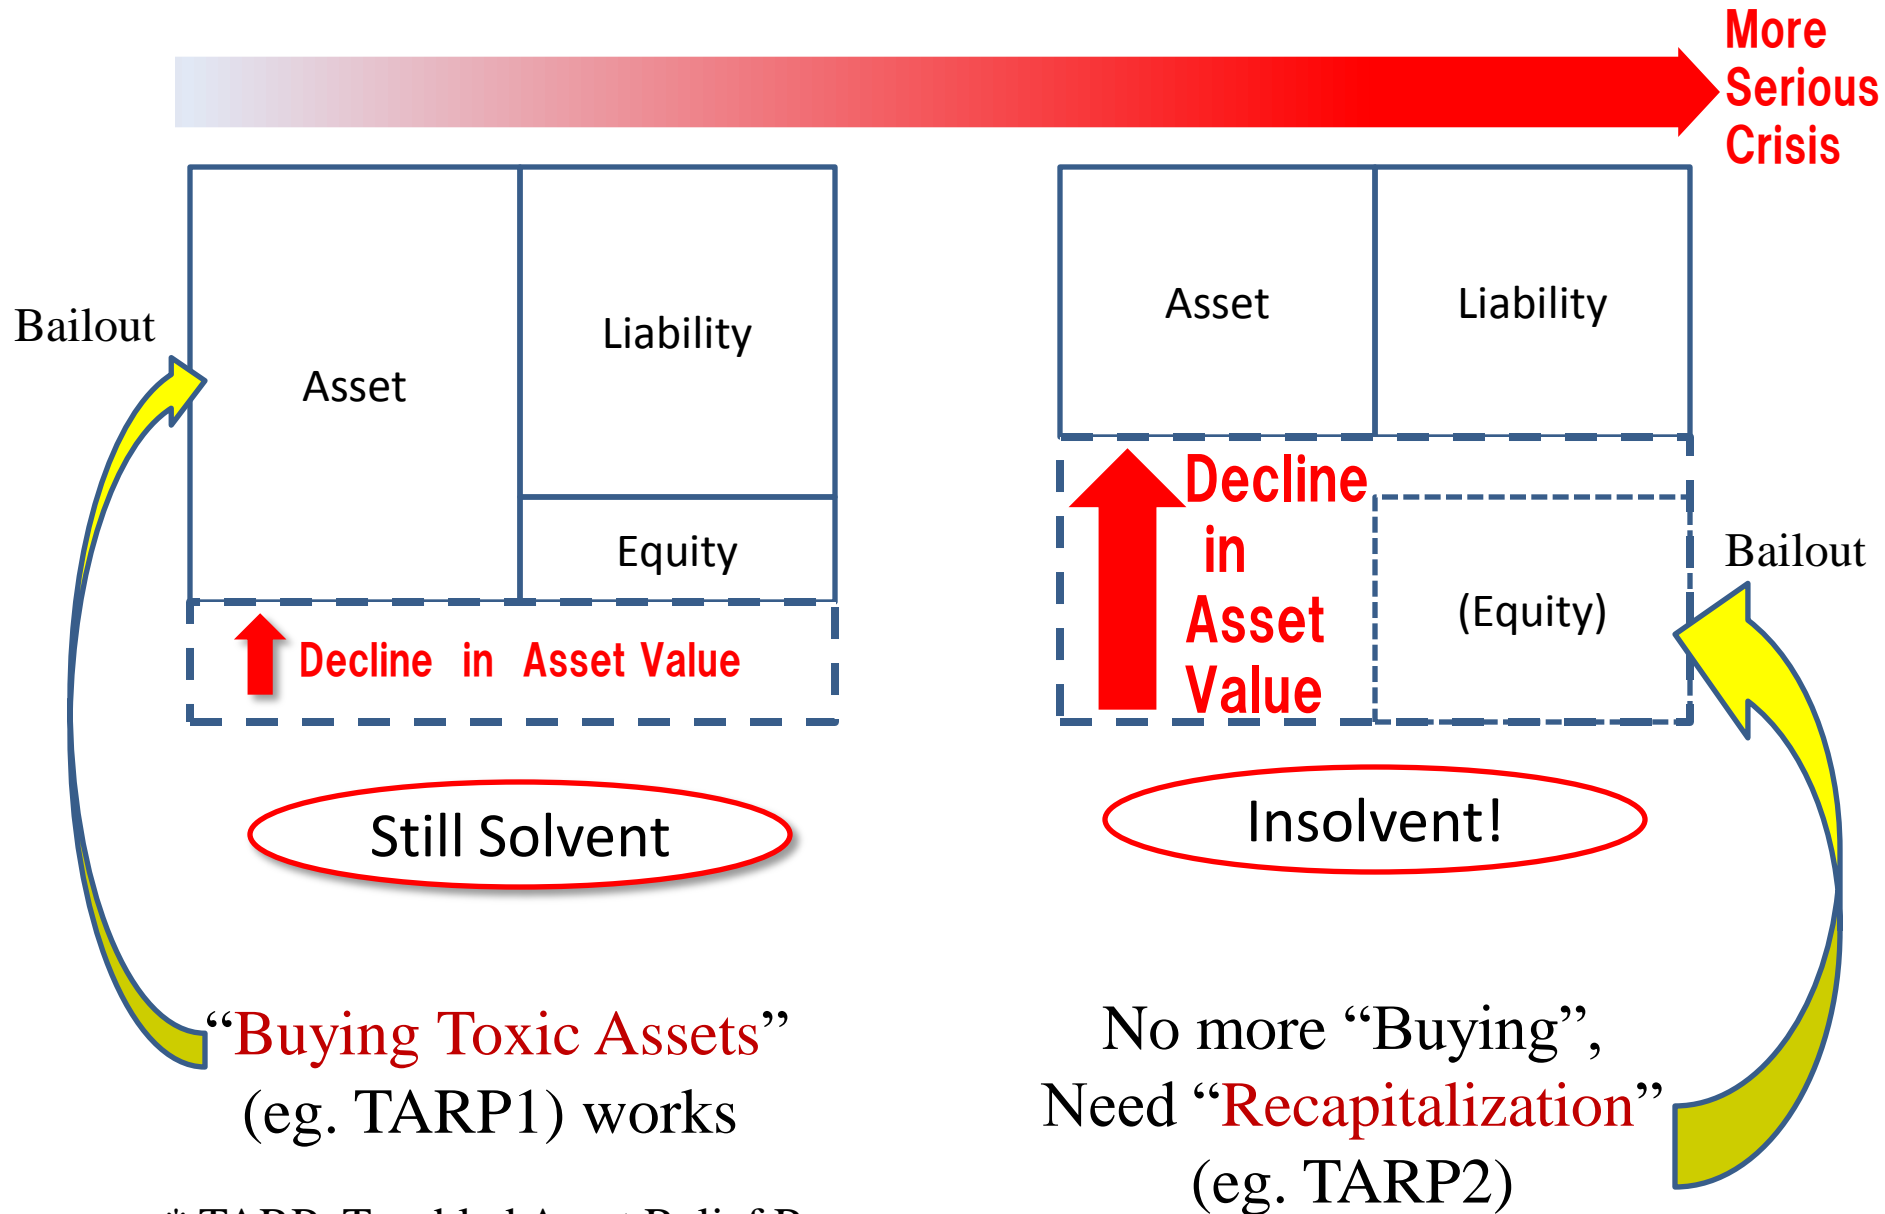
More Serious Crisis

Bailout

Asset

Liability

Equity

Decline in Asset Value

Still Solvent

“Buying Toxic Assets” (eg. TARP1) works

Asset

Liability

Decline in Asset Value

(Equity)

Bailout

Insolvent!

No more “Buying”, Need “Recapitalization” (eg. TARP2)

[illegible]